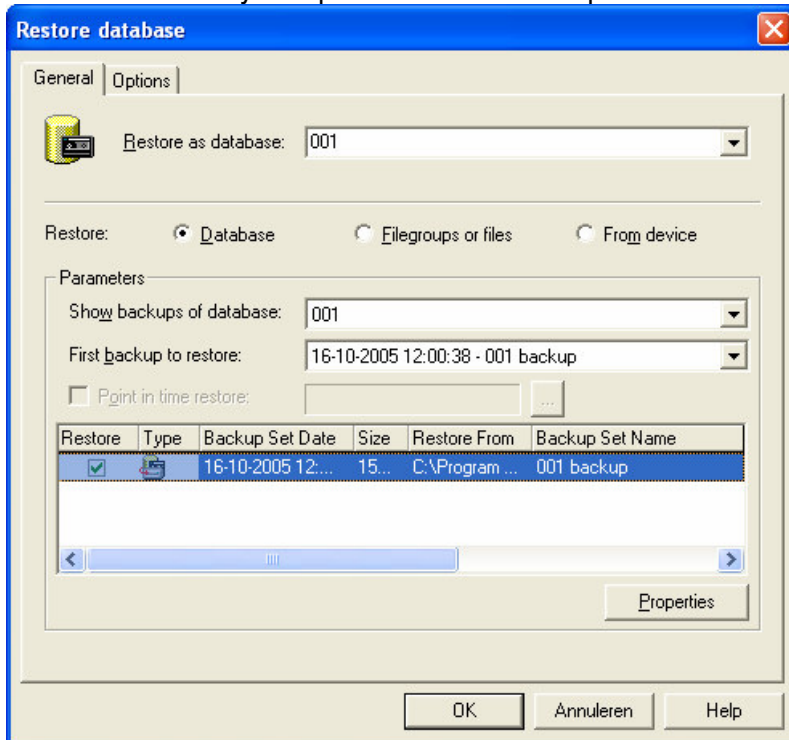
Restore database

General | Options

Restore as database: 001

Restore: Database | Filegroups or files | From device

Parameters

Show backups of database: 001

First backup to restore: 16-10-2005 12:00:38 - 001 backup

Point in time restore: ...

| Restore | Type | Backup Set Date | Size | Restore From | Backup Set Name |
|---|---|---|---|---|---|
|  |  | 16-10-2005 12:... | 15... | C:\Program ... | 001 backup |

Properties

OK | Annuleren | Help